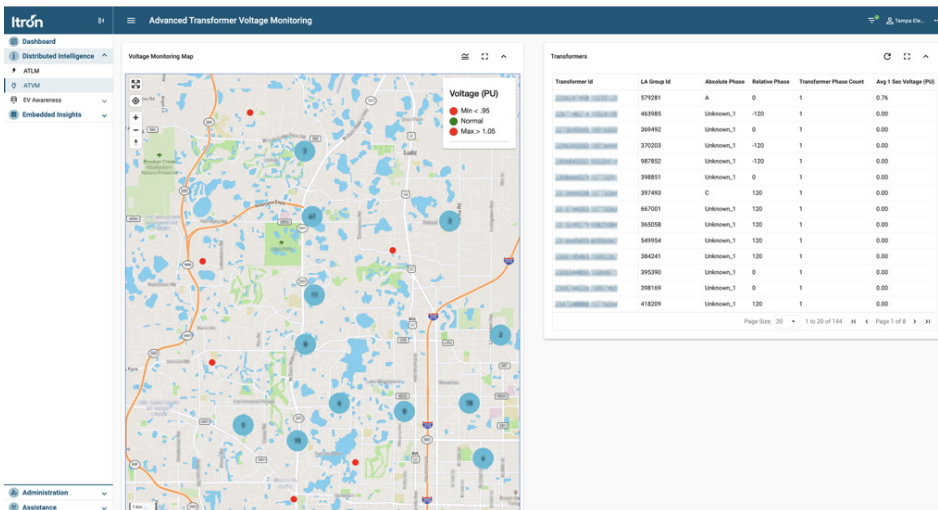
Itron

Advanced Transformer Voltage Monitoring

Tampa Ele...

Dashboard
Distributed Intelligence
ATLM
ATVM
EV Awareness
Embedded Insights

Administration
Assistance

Voltage Monitoring Map

Voltage (PU)
Min < .95
Normal
Max > 1.05

3
41
3
11
8
2
5
10
6
6
18
6

Transformers

| Transformer Id | LA Group Id | Absolute Phase | Relative Phase | Transformer Phase Count | Avg 1 Sec Voltage (PU) |
|---|---|---|---|---|---|
| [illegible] | 579281 | A | 0 | 1 | 0.76 |
| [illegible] | 463985 | Unknown_1 | -120 | 1 | 0.00 |
| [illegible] | 369492 | Unknown_1 | 0 | 1 | 0.00 |
| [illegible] | 370203 | Unknown_1 | -120 | 1 | 0.00 |
| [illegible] | 987852 | Unknown_1 | -120 | 1 | 0.00 |
| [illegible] | 398851 | Unknown_1 | 0 | 1 | 0.00 |
| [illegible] | 397493 | C | 120 | 1 | 0.00 |
| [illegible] | 667001 | Unknown_1 | 120 | 1 | 0.00 |
| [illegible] | 365058 | Unknown_1 | 120 | 1 | 0.00 |
| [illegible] | 549954 | Unknown_1 | 120 | 1 | 0.00 |
| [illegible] | 384241 | Unknown_1 | 120 | 1 | 0.00 |
| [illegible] | 395390 | Unknown_1 | 0 | 1 | 0.00 |
| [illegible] | 398169 | Unknown_1 | 0 | 1 | 0.00 |
| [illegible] | 418209 | Unknown_1 | 120 | 1 | 0.00 |

Page Size: 20 1 to 20 of 144 Page 1 of 8